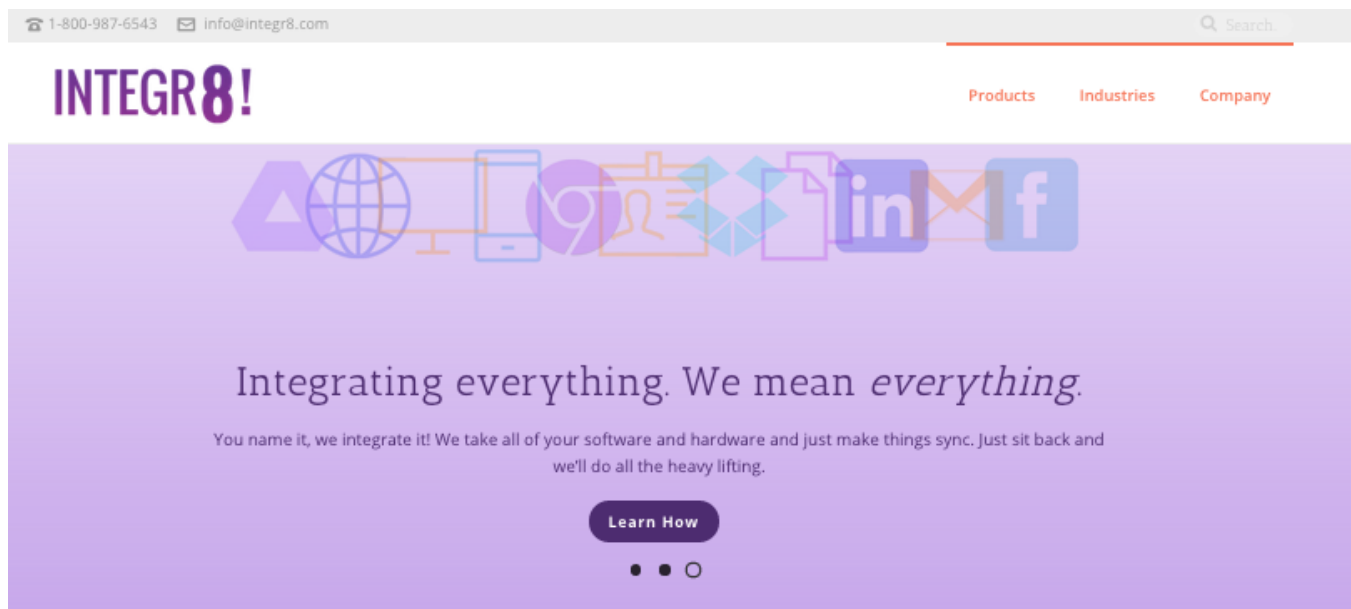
1-800-987-6543 info@integr8.com

Search

INTEGR8!

Products Industries Company

in

f

Integrating everything. We mean *everything*.

You name it, we integrate it! We take all of your software and hardware and just make things sync. Just sit back and we'll do all the heavy lifting.

Learn How